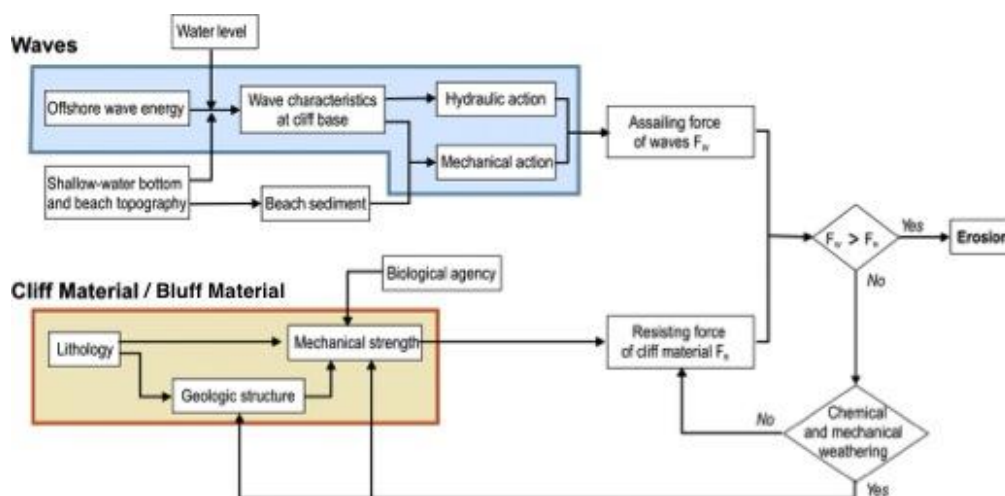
Waves

Water level

Offshore wave energy

Wave characteristics at cliff base

Hydraulic action

Mechanical action

Shallow-water bottom and beach topography

Beach sediment

Assailing force of waves $F_w$

$F_w > F_R$

Yes

Erosion

No

Cliff Material / Bluff Material

Biological agency

Lithology

Mechanical strength

Geologic structure

Resisting force of cliff material $F_R$

No

Chemical and mechanical weathering

Yes